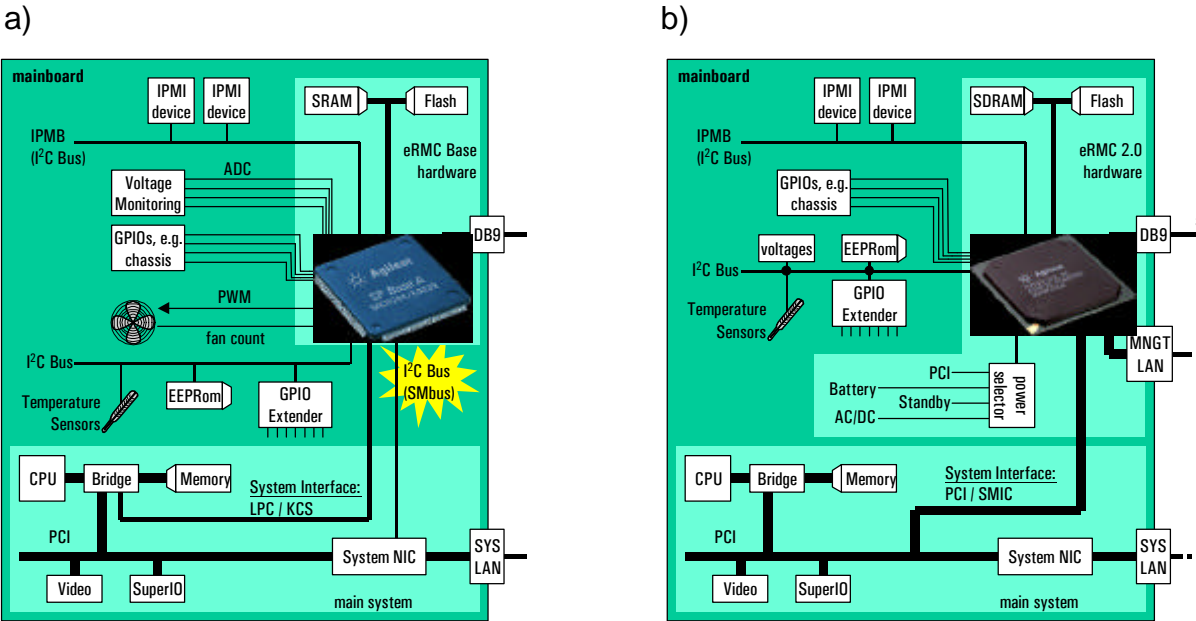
a)

mainboard

IPMI device

IPMI device

SRAM

Flash

IPMB ($I^2C$ Bus)

eRMC Base hardware

ADC

Voltage Monitoring

GPIOs, e.g. chassis

DB9

PWM

fan count

$I^2C$ Bus

EEPRom

GPIO Extender

$I^2C$ Bus (SMbus)

Temperature Sensors

CPU

Bridge

Memory

System Interface: LPC / KCS

PCI

System NIC

SYS LAN

Video

SuperIO

main system

b)

mainboard

IPMI device

IPMI device

SDRAM

Flash

IPMB ($I^2C$ Bus)

eRMC 2.0 hardware

GPIOs, e.g. chassis

DB9

voltages

EEPROm

$I^2C$ Bus

GPIO Extender

Temperature Sensors

MNGT LAN

PCI

Battery

Standby

AC/DC

power selector

CPU

Bridge

Memory

System Interface: PCI / SMIC

PCI

System NIC

SYS LAN

Video

SuperIO

main system